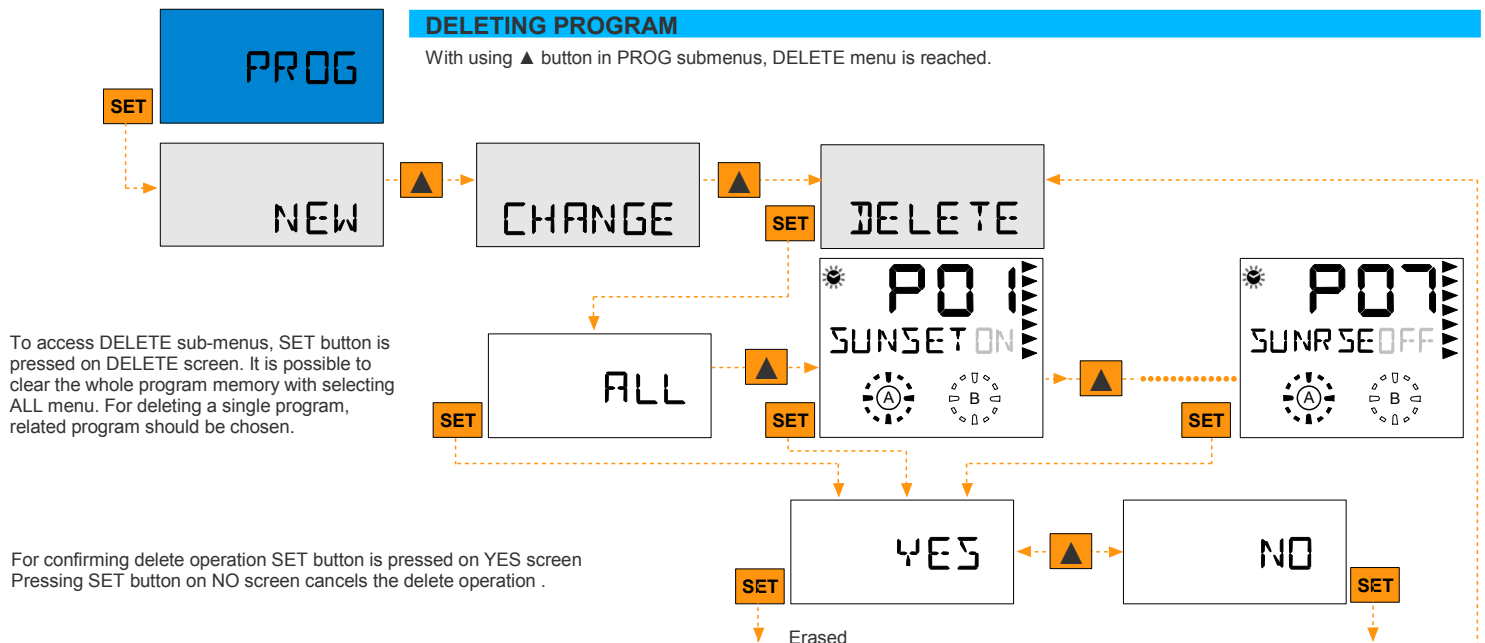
PROG

DELETING PROGRAM

With using ▲ button in PROG submenus, DELETE menu is reached.

SET

NEW

▲

CHANGE

▲

SET

DELETE

To access DELETE sub-menus, SET button is pressed on DELETE screen. It is possible to clear the whole program memory with selecting ALL menu. For deleting a single program, related program should be chosen.

ALL

SET

▲

P01

SUNSET ON

A

B

SET

▲

P07

SUNRSE OFF

A

B

SET

For confirming delete operation SET button is pressed on YES screen
Pressing SET button on NO screen cancels the delete operation .

YES

▲

NO

SET

SET

Erased